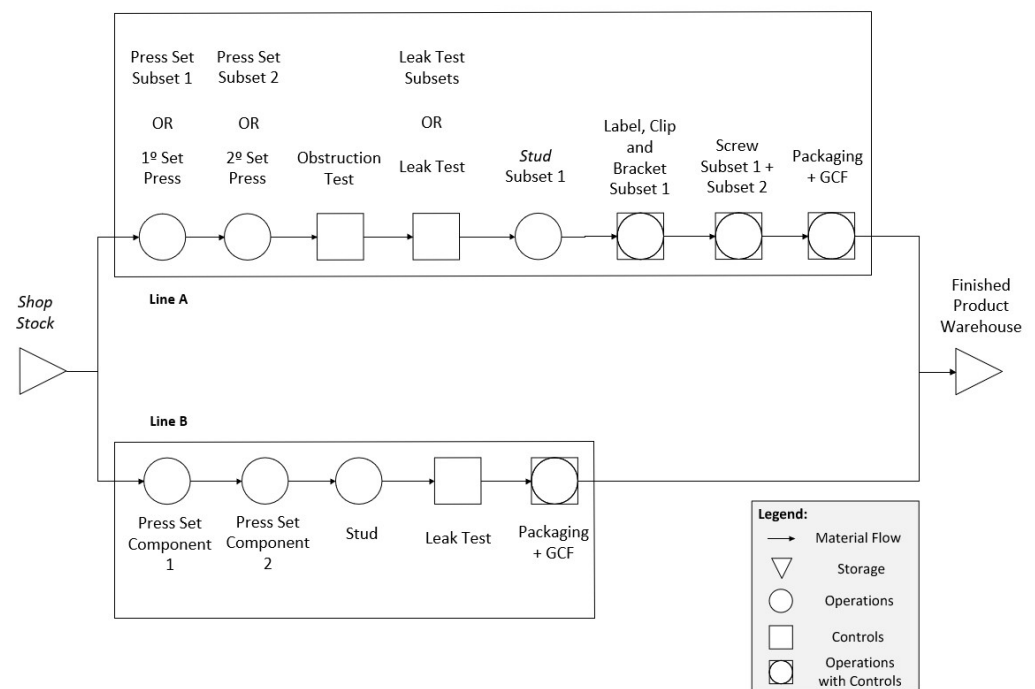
Press Set Subset 1

OR

1º Set Press

Press Set Subset 2

OR

2º Set Press

Obstruction Test

Leak Test Subsets

OR

Leak Test

Stud Subset 1

Label, Clip and Bracket Subset 1

Screw Subset 1 + Subset 2

Packaging + GCF

Shop Stock

Line A

Finished Product Warehouse

Line B

Press Set Component 1

Press Set Component 2

Stud

Leak Test

Packaging + GCF

Legend:
Material Flow
Storage
Operations
Controls
Operations with Controls